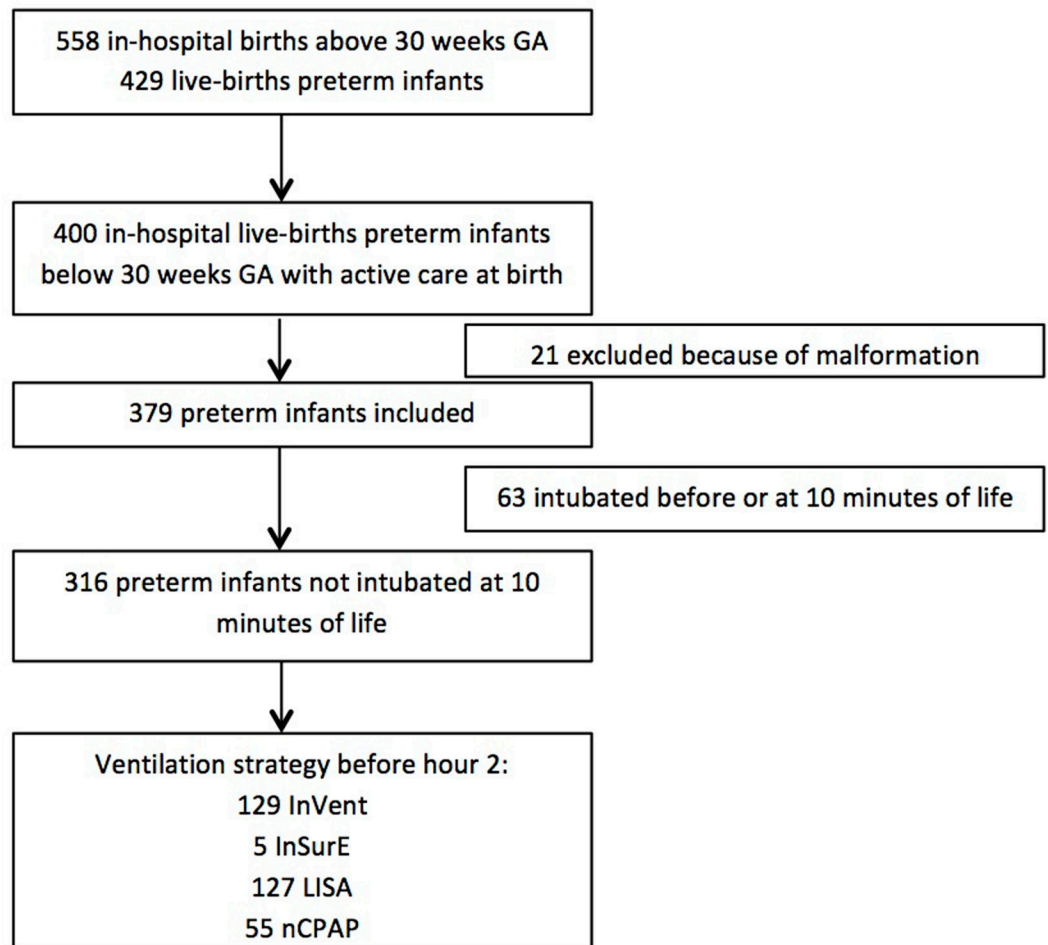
558 in-hospital births above 30 weeks GA
429 live-births preterm infants

400 in-hospital live-births preterm infants below 30 weeks GA with active care at birth

21 excluded because of malformation

379 preterm infants included

63 intubated before or at 10 minutes of life

316 preterm infants not intubated at 10 minutes of life

Ventilation strategy before hour 2:
129 InVent
5 InSurE
127 LISA
55 nCPAP